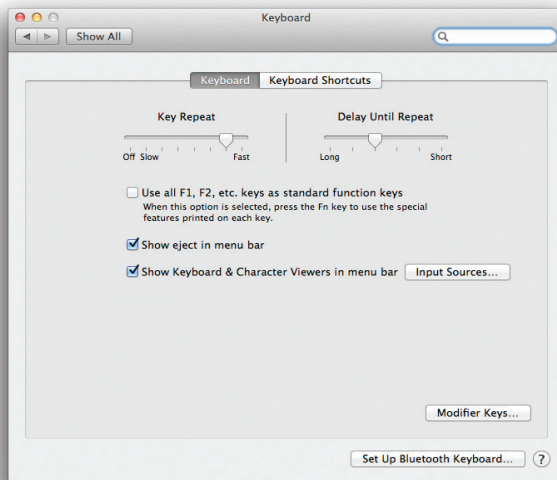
Keyboard

Show All

Keyboard Keyboard Shortcuts

Key Repeat

Off Slow Fast

Delay Until Repeat

Long Short

Use all F1, F2, etc. keys as standard function keys
When this option is selected, press the Fn key to use the special features printed on each key.

Show eject in menu bar

Show Keyboard & Character Viewers in menu bar Input Sources...

Modifier Keys...

Set Up Bluetooth Keyboard... ?